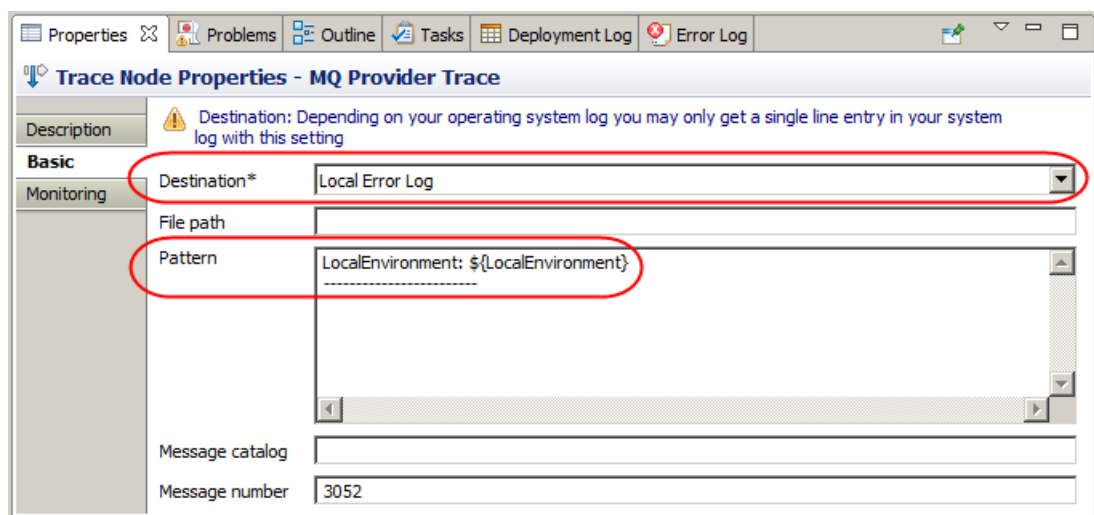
Properties ☒ Problems Outline Tasks Deployment Log Error Log

Trace Node Properties - MQ Provider Trace

Description
Basic
Monitoring

Destination: Depending on your operating system log you may only get a single line entry in your system log with this setting

Destination* Local Error Log

File path

Pattern LocalEnvironment: ${LocalEnvironment}
------------------------

Message catalog

Message number 3052